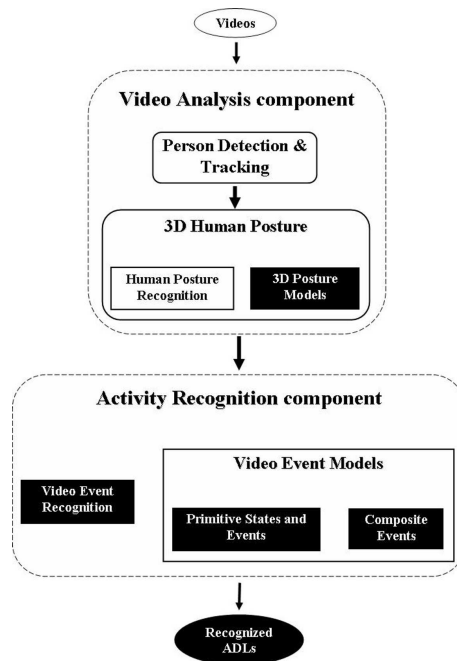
Videos

Video Analysis component

Person Detection & Tracking

3D Human Posture

Human Posture Recognition

3D Posture Models

Activity Recognition component

Video Event Models

Video Event Recognition

Primitive States and Events

Composite Events

Recognized ADLs